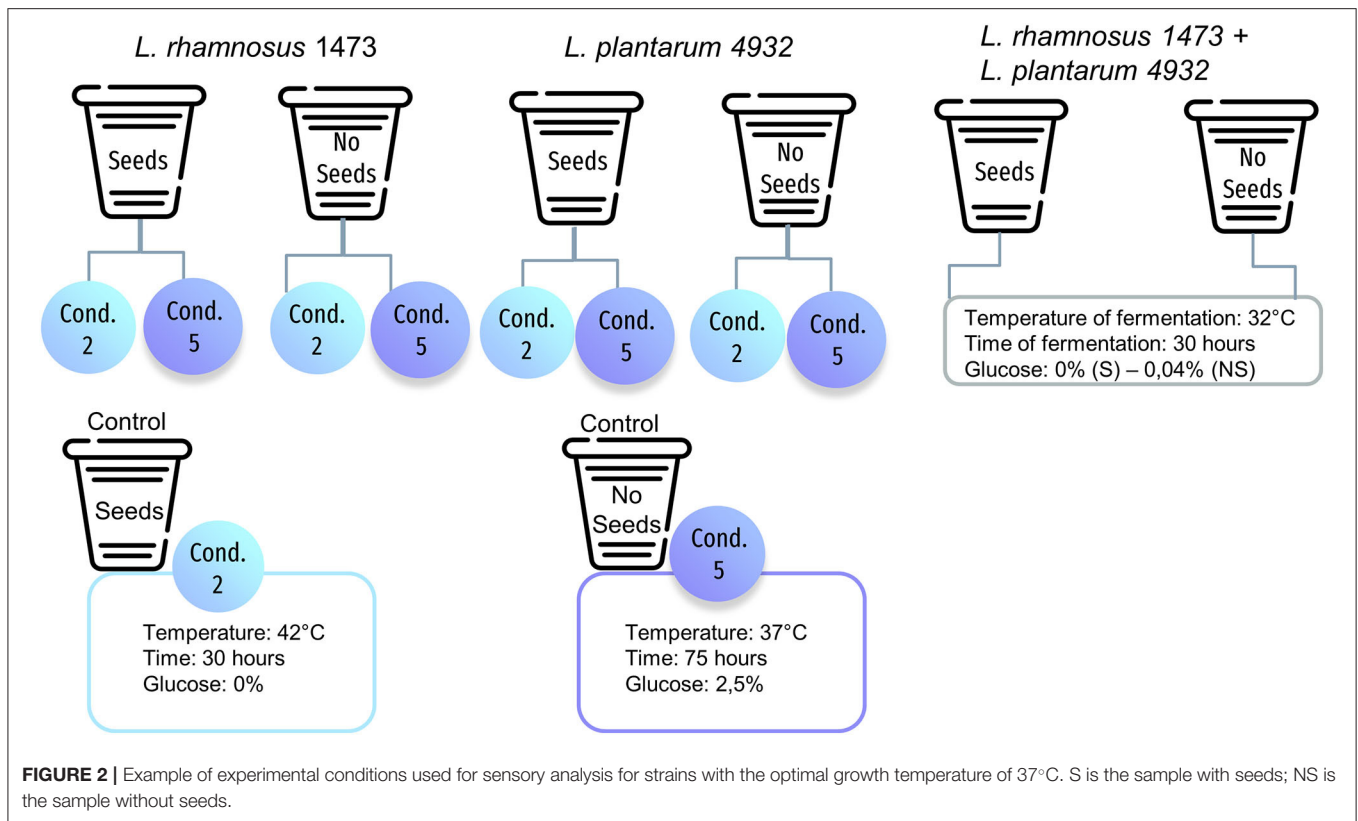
L. rhamnosus 1473

Seeds

Cond. 2

Cond. 5

No Seeds

Cond. 2

Cond. 5

L. plantarum 4932

Seeds

Cond. 2

Cond. 5

No Seeds

Cond. 2

Cond. 5

L. rhamnosus 1473 + L. plantarum 4932

Seeds

No Seeds

Temperature of fermentation: 32°C
Time of fermentation: 30 hours
Glucose: 0% (S) – 0,04% (NS)

Control

Seeds

Cond. 2

Temperature: 42°C
Time: 30 hours
Glucose: 0%

Control

No Seeds

Cond. 5

Temperature: 37°C
Time: 75 hours
Glucose: 2,5%

**FIGURE 2 |** Example of experimental conditions used for sensory analysis for strains with the optimal growth temperature of 37°C. S is the sample with seeds; NS is the sample without seeds.